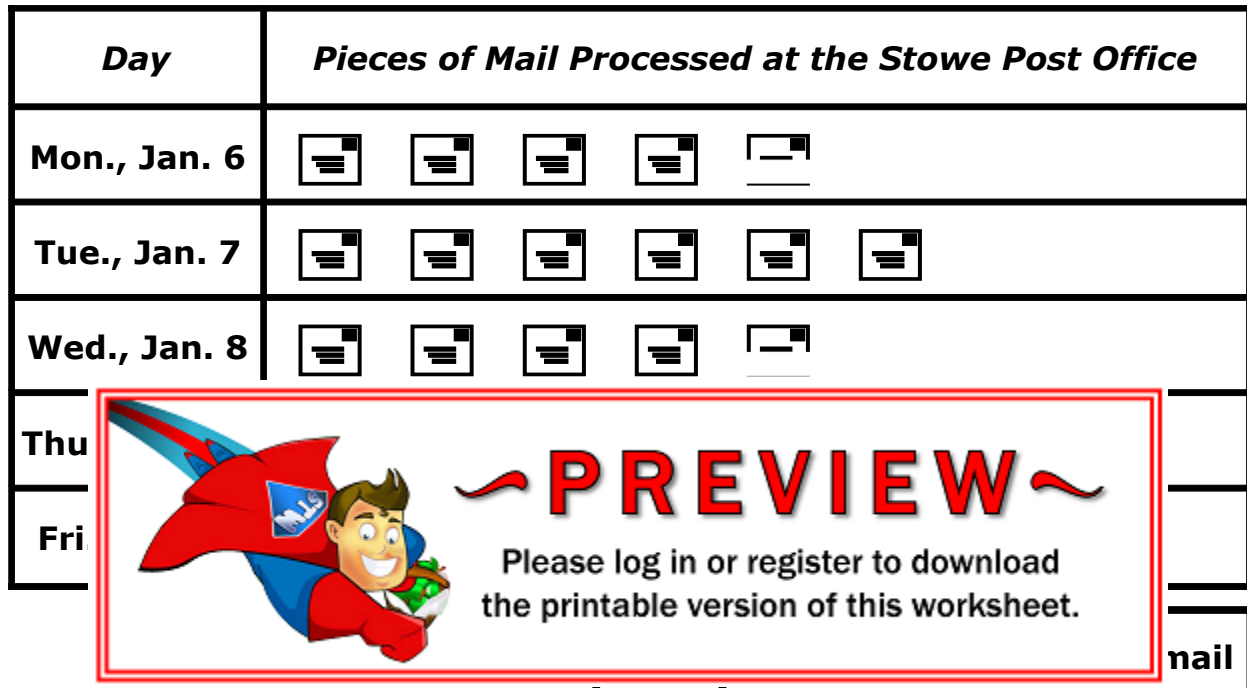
| Day | Pieces of Mail Processed at the Stowe Post Office |
|---|---|
| Mon., Jan. 6 | |
| Tue., Jan. 7 | |
| Wed., Jan. 8 | |
| Thu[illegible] | |
| Fri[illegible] | |

~PREVIEW~

Please log in or register to download the printable version of this worksheet.

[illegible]mail